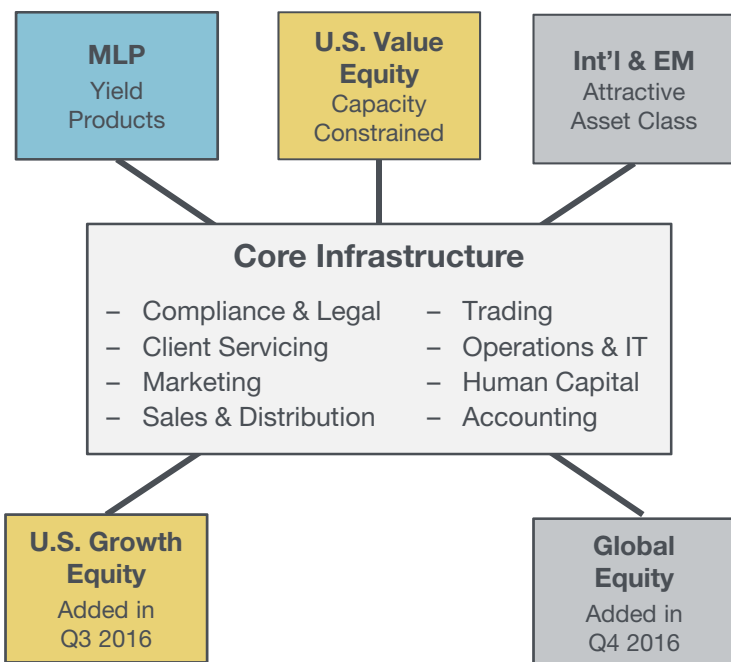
MLP
Yield Products

U.S. Value Equity
Capacity Constrained

Int'l & EM
Attractive Asset Class

Core Infrastructure

– Compliance & Legal
– Client Servicing
– Marketing
– Sales & Distribution

– Trading
– Operations & IT
– Human Capital
– Accounting

U.S. Growth Equity
Added in Q3 2016

Global Equity
Added in Q4 2016